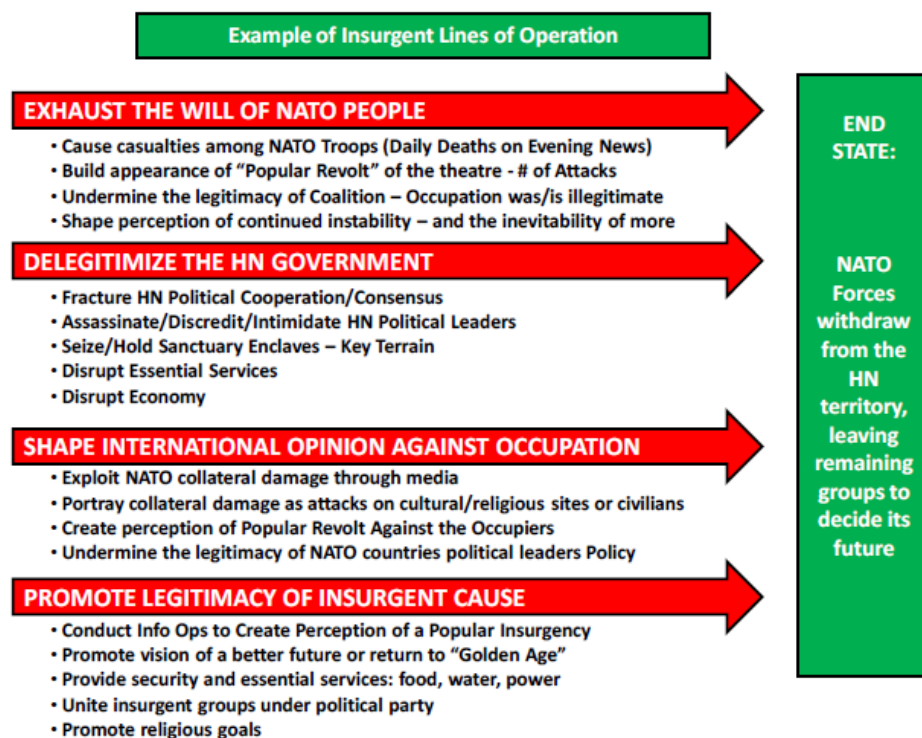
Example of Insurgent Lines of Operation

EXHAUST THE WILL OF NATO PEOPLE

• Cause casualties among NATO Troops (Daily Deaths on Evening News)
• Build appearance of “Popular Revolt” of the theatre - # of Attacks
• Undermine the legitimacy of Coalition – Occupation was/is illegitimate
• Shape perception of continued instability – and the inevitability of more

DELEGITIMIZE THE HN GOVERNMENT

• Fracture HN Political Cooperation/Consensus
• Assassinate/Discredit/Intimidate HN Political Leaders
• Seize/Hold Sanctuary Enclaves – Key Terrain
• Disrupt Essential Services
• Disrupt Economy

SHAPE INTERNATIONAL OPINION AGAINST OCCUPATION

• Exploit NATO collateral damage through media
• Portray collateral damage as attacks on cultural/religious sites or civilians
• Create perception of Popular Revolt Against the Occupiers
• Undermine the legitimacy of NATO countries political leaders Policy

PROMOTE LEGITIMACY OF INSURGENT CAUSE

• Conduct Info Ops to Create Perception of a Popular Insurgency
• Promote vision of a better future or return to “Golden Age”
• Provide security and essential services: food, water, power
• Unite insurgent groups under political party
• Promote religious goals

END STATE:

NATO Forces withdraw from the HN territory, leaving remaining groups to decide its future